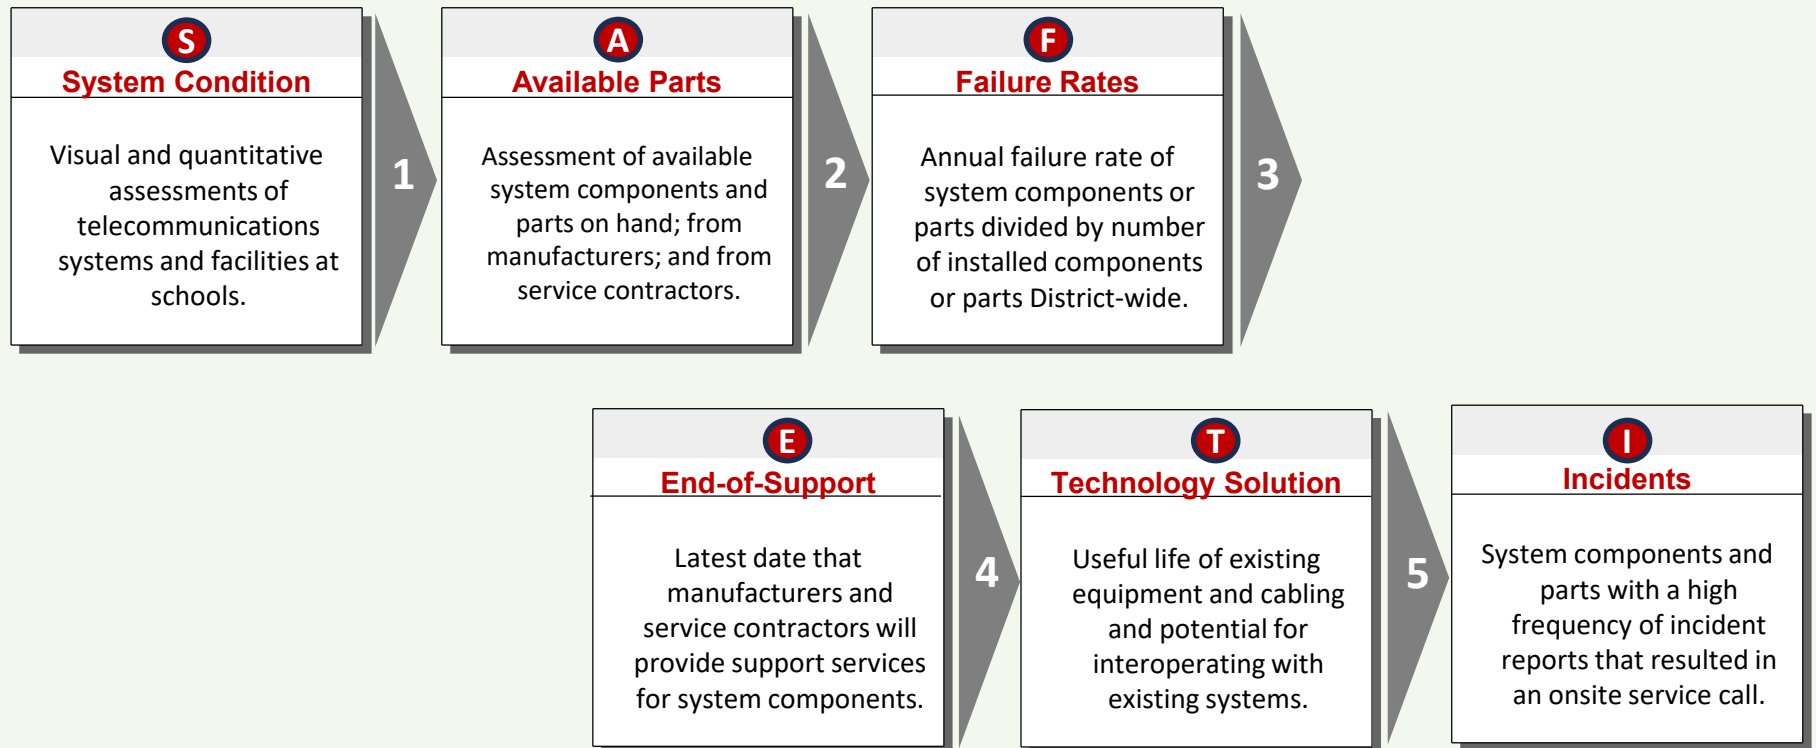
S
System Condition

Visual and quantitative assessments of telecommunications systems and facilities at schools.

1

A
Available Parts

Assessment of available system components and parts on hand; from manufacturers; and from service contractors.

2

F
Failure Rates

Annual failure rate of system components or parts divided by number of installed components or parts District-wide.

3

E
End-of-Support

Latest date that manufacturers and service contractors will provide support services for system components.

4

T
Technology Solution

Useful life of existing equipment and cabling and potential for interoperating with existing systems.

5

I
Incidents

System components and parts with a high frequency of incident reports that resulted in an onsite service call.